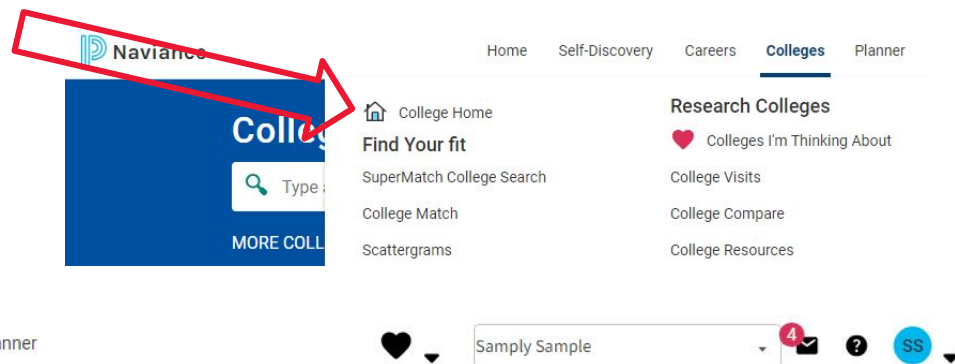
Naviance

Home Self-Discovery Careers Colleges Planner

Colleg

Type

MORE COLL

College Home

Find Your fit

SuperMatch College Search

College Match

Scattergrams

Research Colleges

Colleges I'm Thinking About

College Visits

College Compare

College Resources

nner

Samply Sample

4

SS